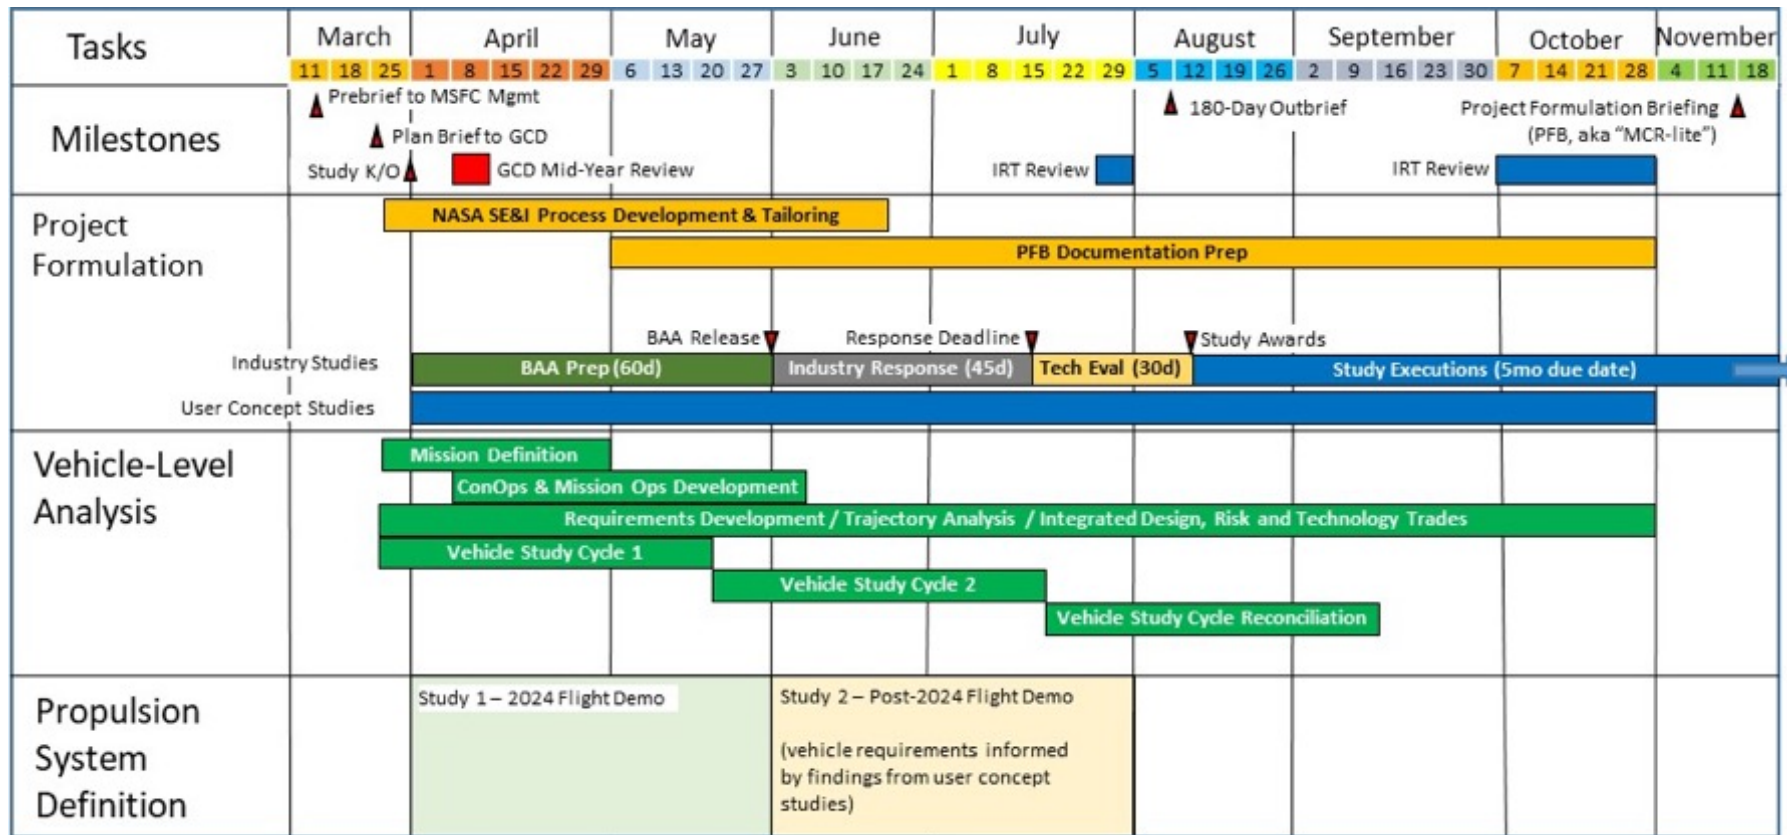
| Tasks | March | April | May | June | July | August | September | October | November |
|---|---|---|---|---|---|---|---|---|---|
| | 11 18 25 | 1 8 15 22 29 | 6 13 20 27 | 3 10 17 24 | 1 8 15 22 29 | 5 12 19 26 | 2 9 16 23 30 | 7 14 21 28 | 4 11 18 |

Milestones

Prebrief to MSFC Mgmt

Plan Brief to GCD

Study K/O

GCD Mid-Year Review

IRT Review

180-Day Outbrief

Project Formulation Briefing (PFB, aka "MCR-lite")

IRT Review

Project Formulation

NASA SE&I Process Development & Tailoring

PFB Documentation Prep

BAA Release

Response Deadline

Study Awards

Industry Studies

BAA Prep (60d)

Industry Response (45d)

Tech Eval (30d)

Study Executions (5mo due date)

User Concept Studies

Vehicle-Level Analysis

Mission Definition

ConOps & Mission Ops Development

Requirements Development / Trajectory Analysis / Integrated Design, Risk and Technology Trades

Vehicle Study Cycle 1

Vehicle Study Cycle 2

Vehicle Study Cycle Reconciliation

Propulsion System Definition

Study 1 – 2024 Flight Demo

Study 2 – Post-2024 Flight Demo

(vehicle requirements informed by findings from user concept studies)